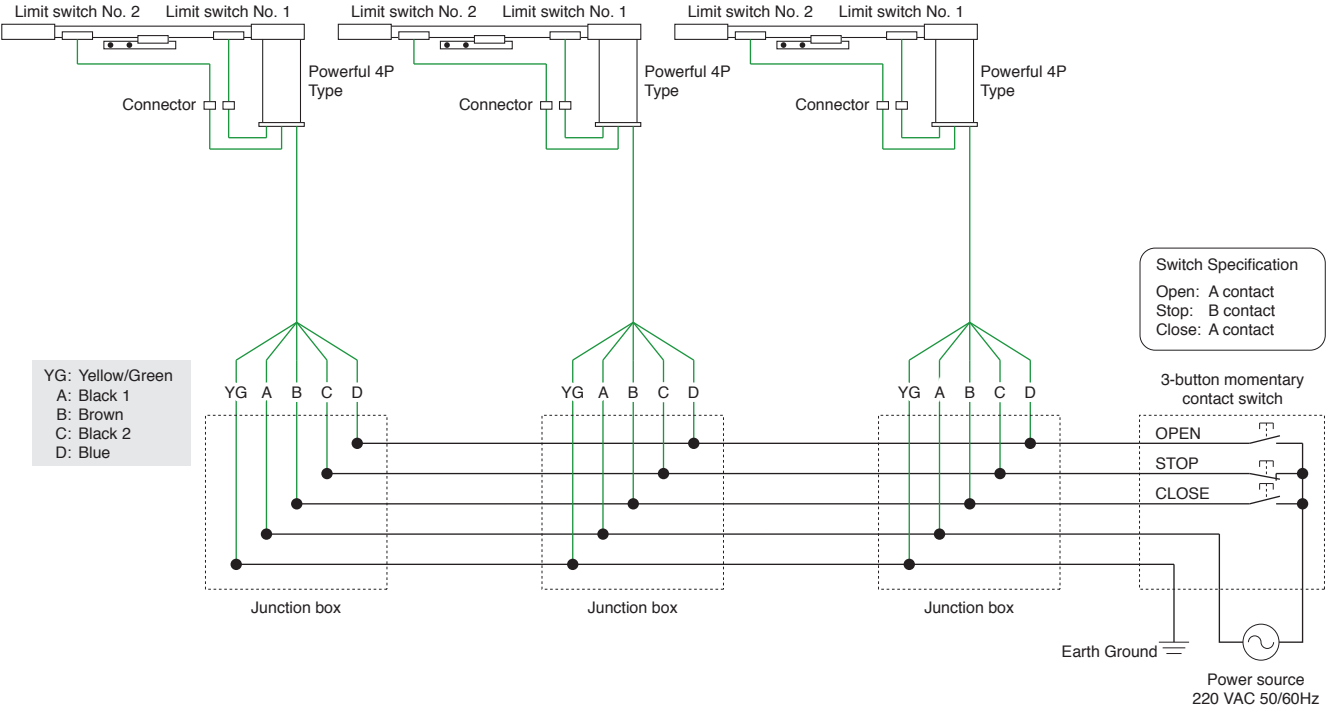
Limit switch No. 2 Limit switch No. 1
Powerful 4P Type
Connector

Limit switch No. 2 Limit switch No. 1
Powerful 4P Type
Connector

Limit switch No. 2 Limit switch No. 1
Powerful 4P Type
Connector

Switch Specification
Open: A contact
Stop: B contact
Close: A contact

YG: Yellow/Green
A: Black 1
B: Brown
C: Black 2
D: Blue

YG A B C D
YG A B C D
YG A B C D

3-button momentary contact switch
OPEN
STOP
CLOSE

Junction box
Junction box
Junction box

Earth Ground

Power source
220 VAC 50/60Hz